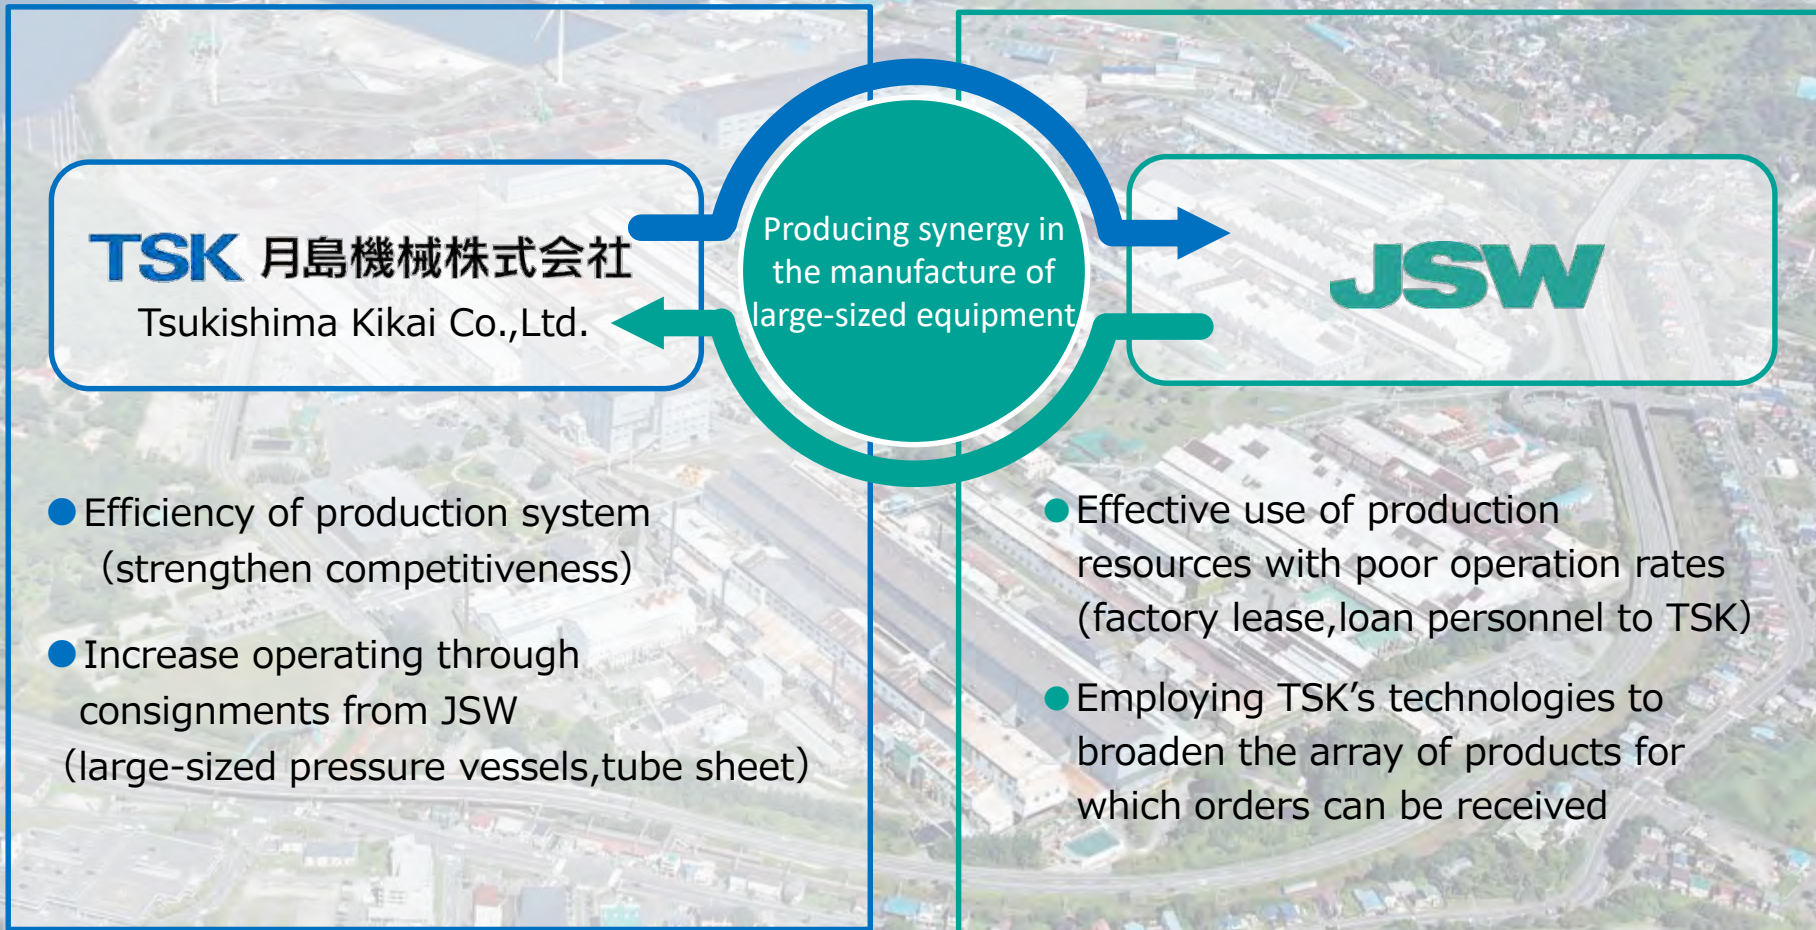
TSK 月島機械株式会社
Tsukishima Kikai Co.,Ltd.

Producing synergy in the manufacture of large-sized equipment

JSW

●Efficiency of production system (strengthen competitiveness)

●Increase operating through consignments from JSW (large-sized pressure vessels,tube sheet)

●Effective use of production resources with poor operation rates (factory lease,loan personnel to TSK)

●Employing TSK's technologies to broaden the array of products for which orders can be received